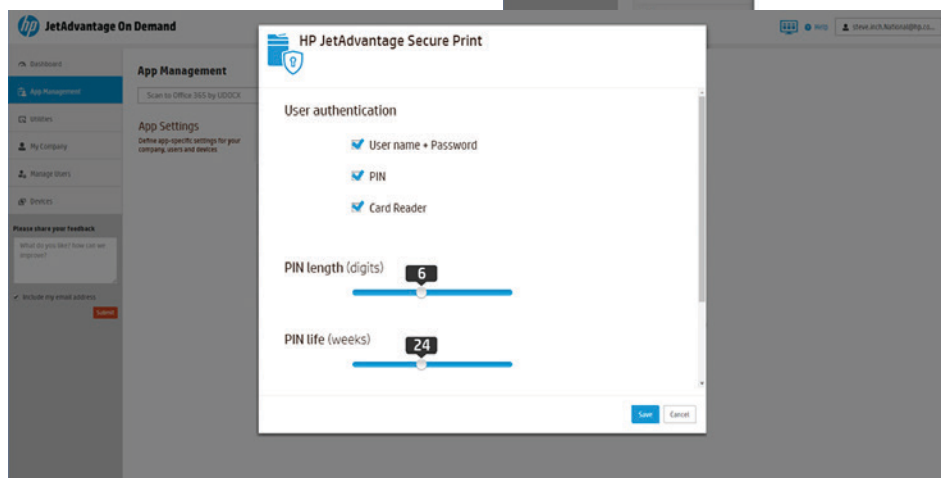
JetAdvantage On Demand

Help steve.inch.National@hp.co...

Dashboard

App Management

Utilities

My Company

Manage Users

Devices

Please share your feedback

What do you like? How can we improve?

Include my email address

Submit

App Management

Scan to Office 365 by UDOCX

App Settings

Define app-specific settings for your company, users and devices

HP JetAdvantage Secure Print

User authentication

User name + Password

PIN

Card Reader

PIN length (digits)

6

PIN life (weeks)

24

Save

Cancel